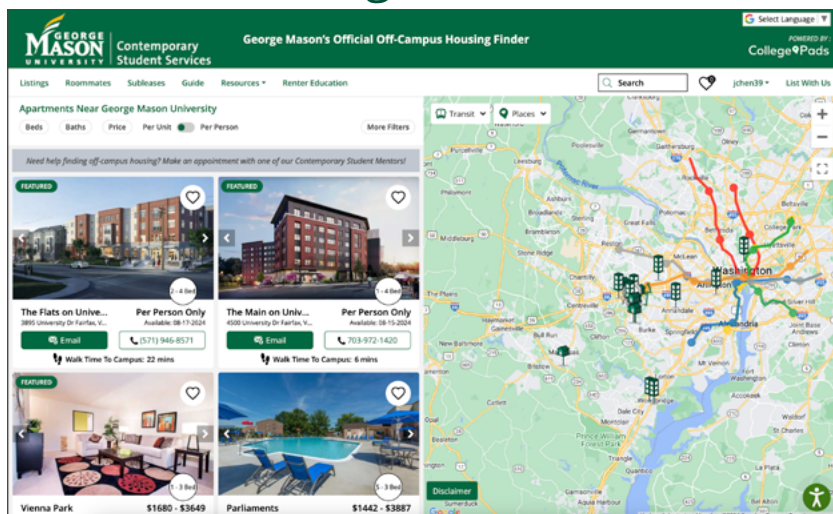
GEORGE MASON UNIVERSITY | Contemporary Student Services

George Mason's Official Off-Campus Housing Finder

Select Language

POWERED BY CollegePads

Listings Roommates Subleases Guide Resources Renter Education

Search

jchen39 List With Us

Apartments Near George Mason University

Beds Baths Price Per Unit Per Person More Filters

Need help finding off-campus housing? Make an appointment with one of our Contemporary Student Mentors!

FEATURED

2 - 4 Bed

The Flats on Unive...
3895 University Dr Fairfax, V...

Per Person Only
Available: 08-17-2024

Email (571) 946-8571

Walk Time To Campus: 22 mins

FEATURED

1 - 4 Bed

The Main on Univ...
4500 University Dr Fairfax, V...

Per Person Only
Available: 08-15-2024

Email 703-972-1420

Walk Time To Campus: 6 mins

FEATURED

1 - 3 Bed

Vienna Park $1680 - $3649

3 - 3 Bed

Parliaments $1442 - $3887

Transit Places

Leesburg Gaithersburg Rockville Middleburg Washington Arlington Alexandria Silver Hill Burke Manassas Bristow Mt Vernon Dale City Prince William Forest Park Chantilly Gainesville Brambleton

Disclaimer